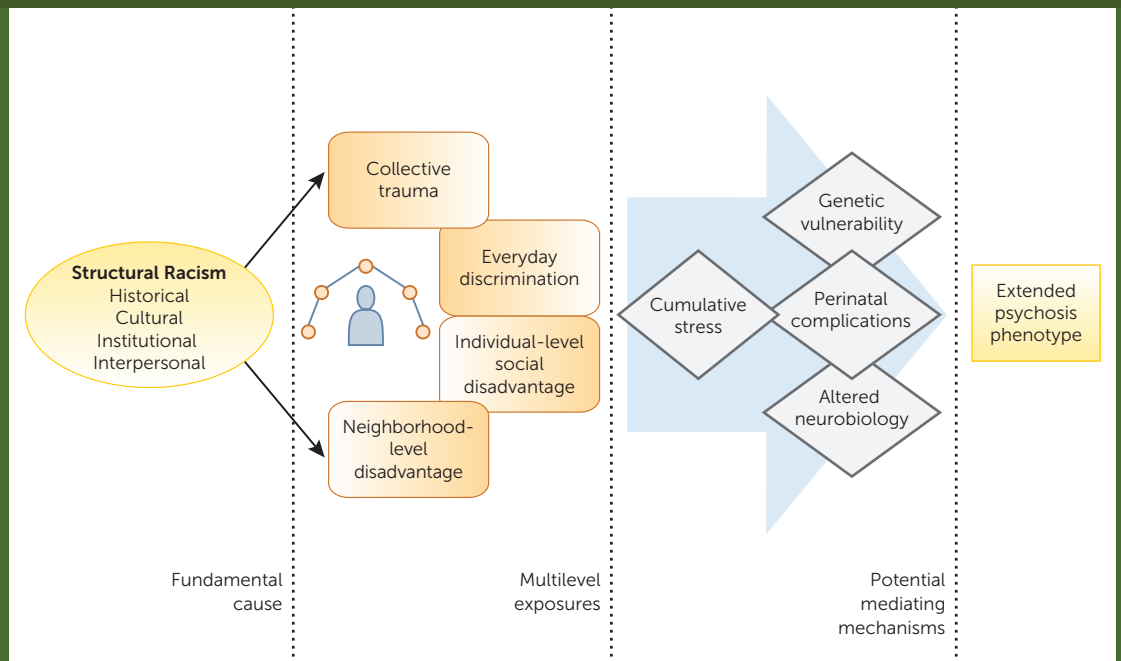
Structural Racism
Historical
Cultural
Institutional
Interpersonal

Collective trauma

Everyday discrimination

Individual-level social disadvantage

Neighborhood-level disadvantage

Cumulative stress

Genetic vulnerability

Perinatal complications

Altered neurobiology

Extended psychosis phenotype

Fundamental cause

Multilevel exposures

Potential mediating mechanisms